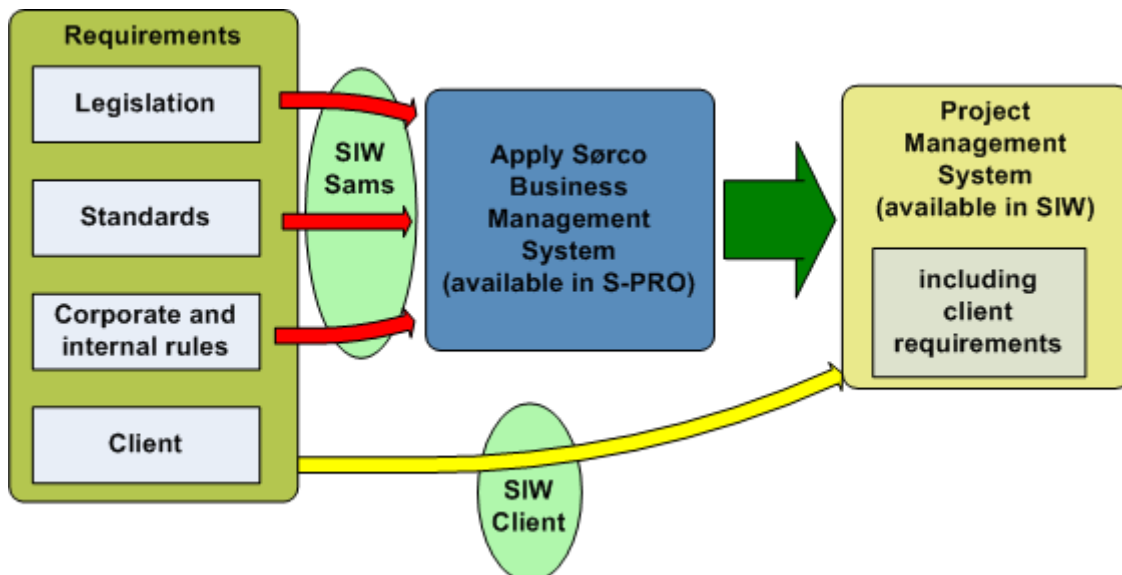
Requirements

Legislation

Standards

Corporate and internal rules

Client

SIW Sams

Apply Sørco Business Management System (available in S-PRO)

Project Management System (available in SIW)

including client requirements

SIW Client